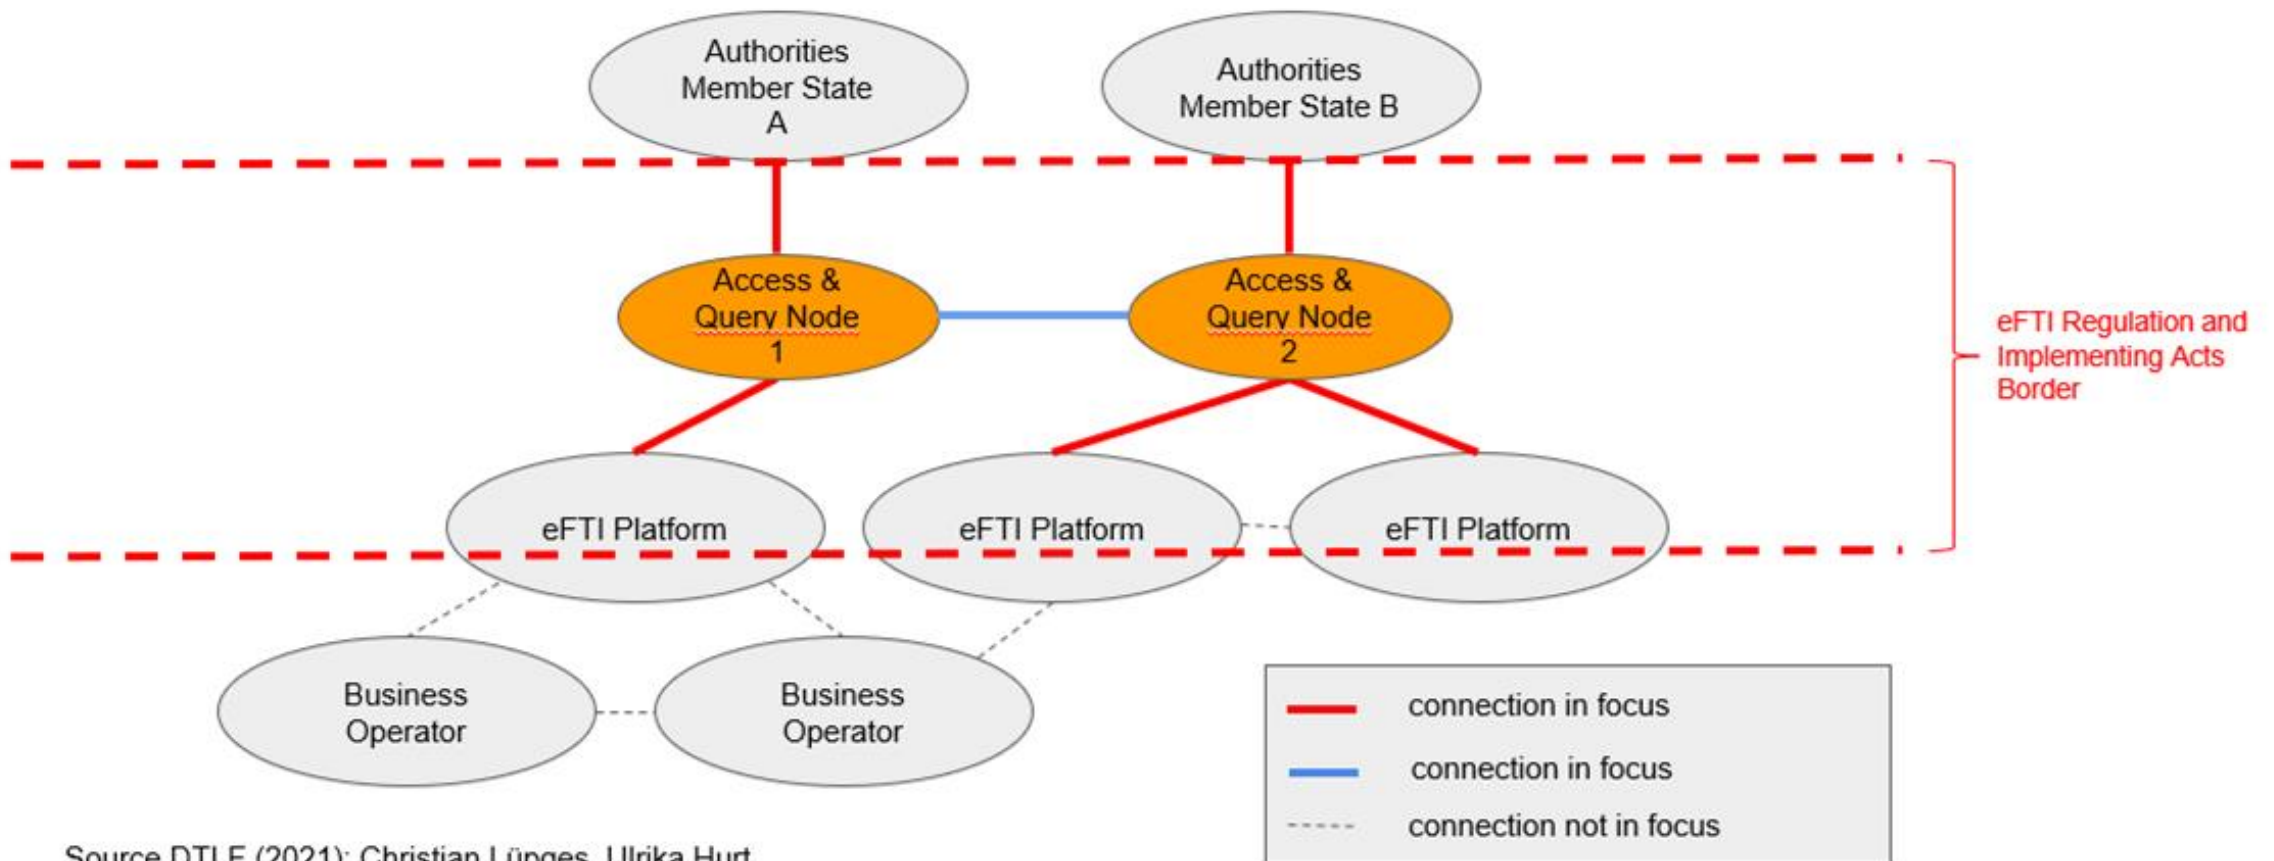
Authorities Member State A

Authorities Member State B

Access & Query Node 1

Access & Query Node 2

eFTI Regulation and Implementing Acts Border

eFTI Platform

eFTI Platform

eFTI Platform

Business Operator

Business Operator

connection in focus

connection in focus

connection not in focus

Source DTLF (2021): Christian Lüpges, Ulrika Hurt